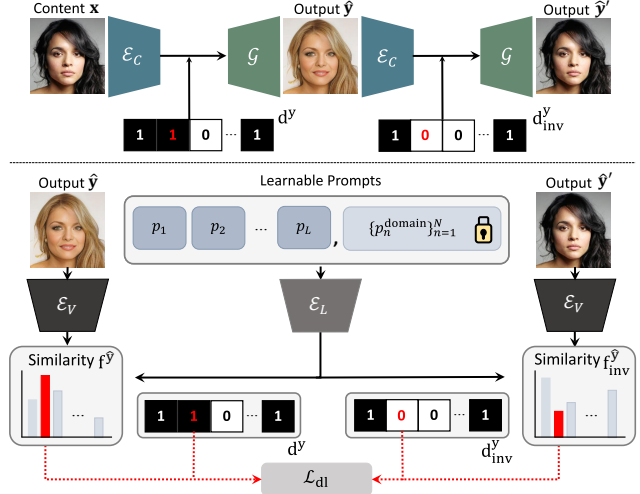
Content $\mathbf{x}$

$\mathcal{E}_C$

$\mathcal{G}$

Output $\hat{\mathbf{y}}$

$\mathcal{E}_C$

$\mathcal{G}$

Output $\hat{\mathbf{y}}'$

1 1 0 ··· 1 $\mathrm{d}^y$

1 0 0 ··· 1 $\mathrm{d}^y_{\mathrm{inv}}$

Output $\hat{\mathbf{y}}$

Learnable Prompts

$p_1$ $p_2$ ··· $p_L$ , $\{p_n^{\mathrm{domain}}\}_{n=1}^N$

Output $\hat{\mathbf{y}}'$

$\mathcal{E}_V$

$\mathcal{E}_L$

$\mathcal{E}_V$

Similarity $\mathrm{f}^{\hat{\mathbf{y}}}$

···

1 1 0 ··· 1 $\mathrm{d}^y$

1 0 0 ··· 1 $\mathrm{d}^y_{\mathrm{inv}}$

Similarity $\mathrm{f}^{\hat{\mathbf{y}}}_{\mathrm{inv}}$

···

$\mathcal{L}_{\mathrm{dl}}$